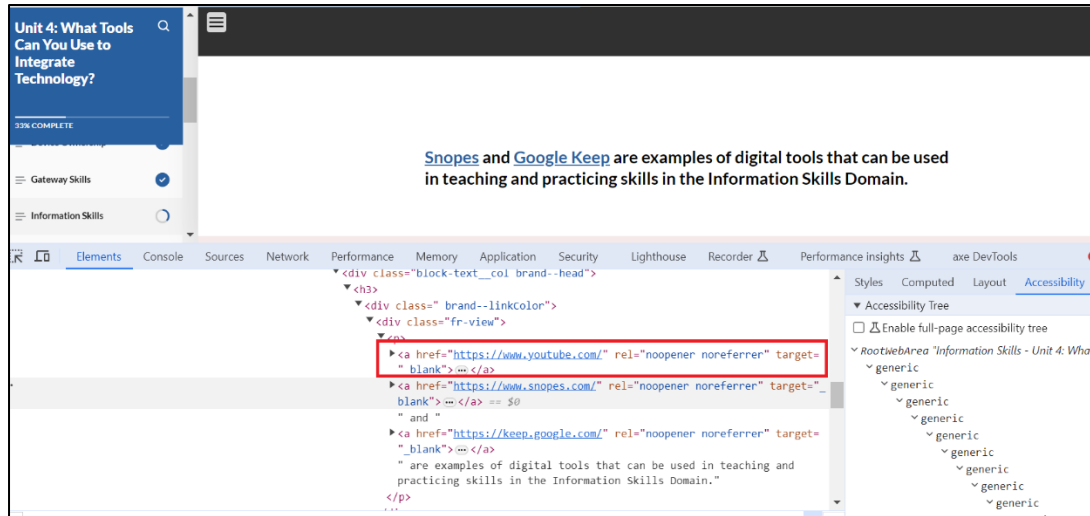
Unit 4: What Tools Can You Use to Integrate Technology?

33% COMPLETE

Gateway Skills

Information Skills

Snopes and Google Keep are examples of digital tools that can be used in teaching and practicing skills in the Information Skills Domain.

Elements Console Sources Network Performance Memory Application Security Lighthouse Recorder Performance insights axe DevTools

<div class="block-text__col brand--head">
<h3>
<div class=" brand--linkColor">
<div class="fr-view">
<p>
<a href="https://www.youtube.com/" rel="noopener noreferrer" target="_blank"> ⋯ </a>
<a href="https://www.snopes.com/" rel="noopener noreferrer" target="_blank"> ⋯ </a> == $0
" and "
<a href="https://keep.google.com/" rel="noopener noreferrer" target="_blank"> ⋯ </a>
" are examples of digital tools that can be used in teaching and practicing skills in the Information Skills Domain."
</p>

Styles Computed Layout Accessibility

Accessibility Tree

Enable full-page accessibility tree

RootWebArea "Information Skills - Unit 4: Wha
generic
generic
generic
generic
generic
generic
generic
generic
generic